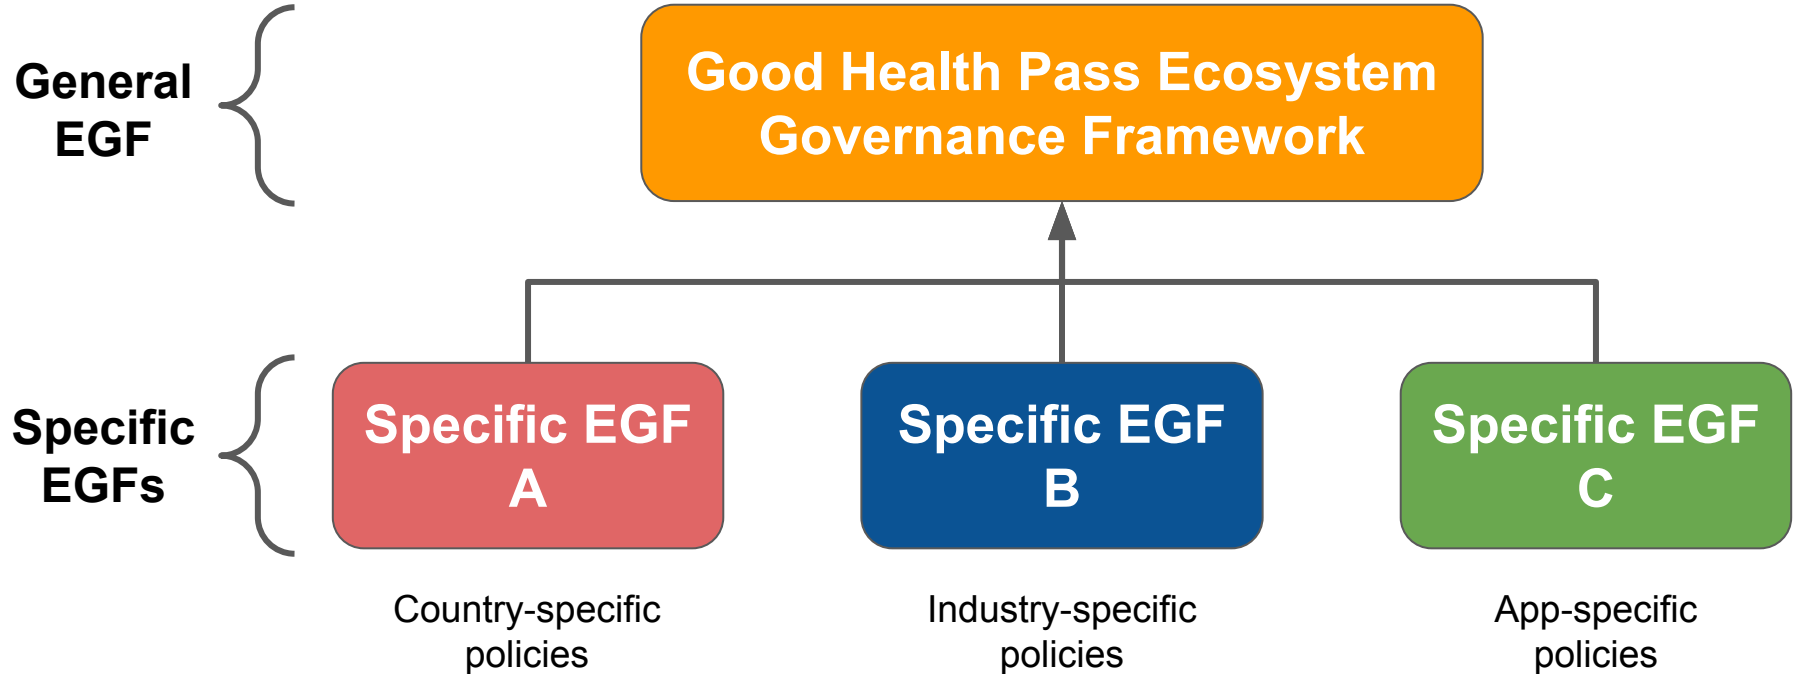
General EGF

Good Health Pass Ecosystem Governance Framework

Specific EGFs

Specific EGF A

Specific EGF B

Specific EGF C

Country-specific policies

Industry-specific policies

App-specific policies